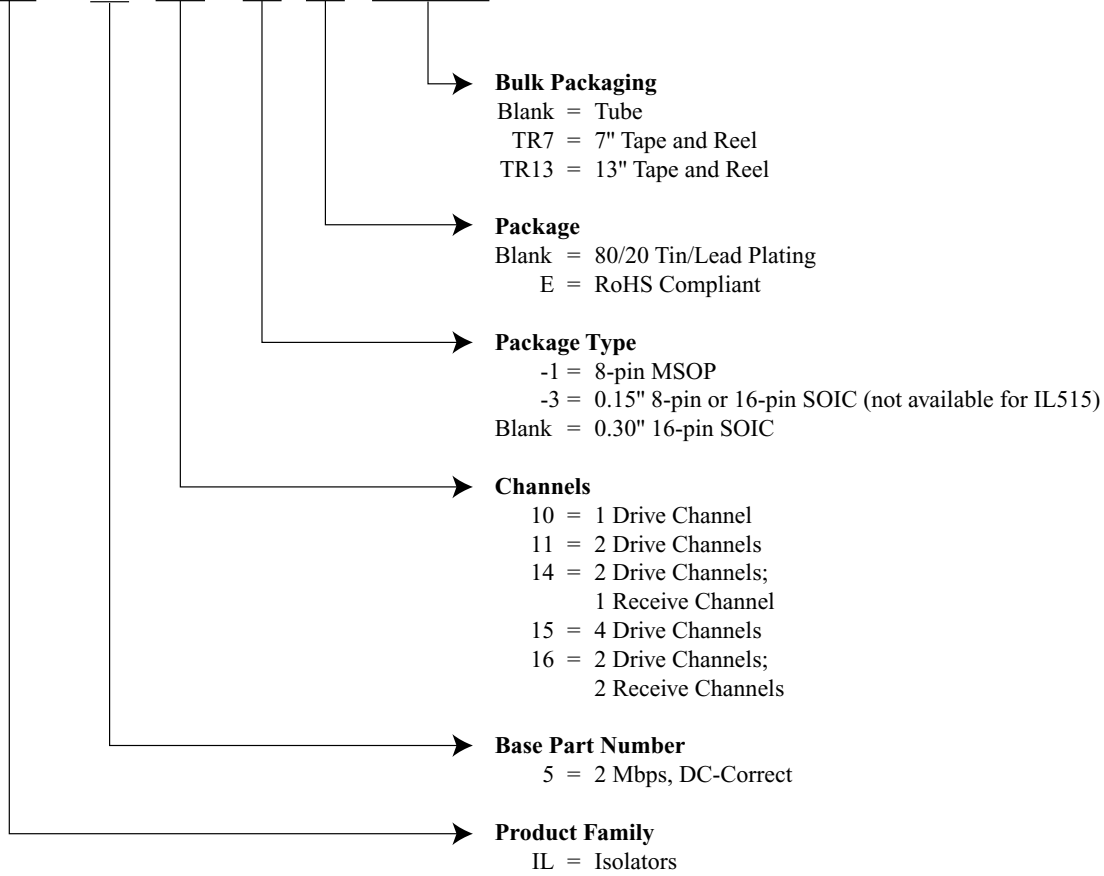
**Bulk Packaging**
Blank = Tube
TR7 = 7" Tape and Reel
TR13 = 13" Tape and Reel

**Package**
Blank = 80/20 Tin/Lead Plating
E = RoHS Compliant

**Package Type**
-1 = 8-pin MSOP
-3 = 0.15" 8-pin or 16-pin SOIC (not available for IL515)
Blank = 0.30" 16-pin SOIC

**Channels**
10 = 1 Drive Channel
11 = 2 Drive Channels
14 = 2 Drive Channels; 1 Receive Channel
15 = 4 Drive Channels
16 = 2 Drive Channels; 2 Receive Channels

**Base Part Number**
5 = 2 Mbps, DC-Correct

**Product Family**
IL = Isolators